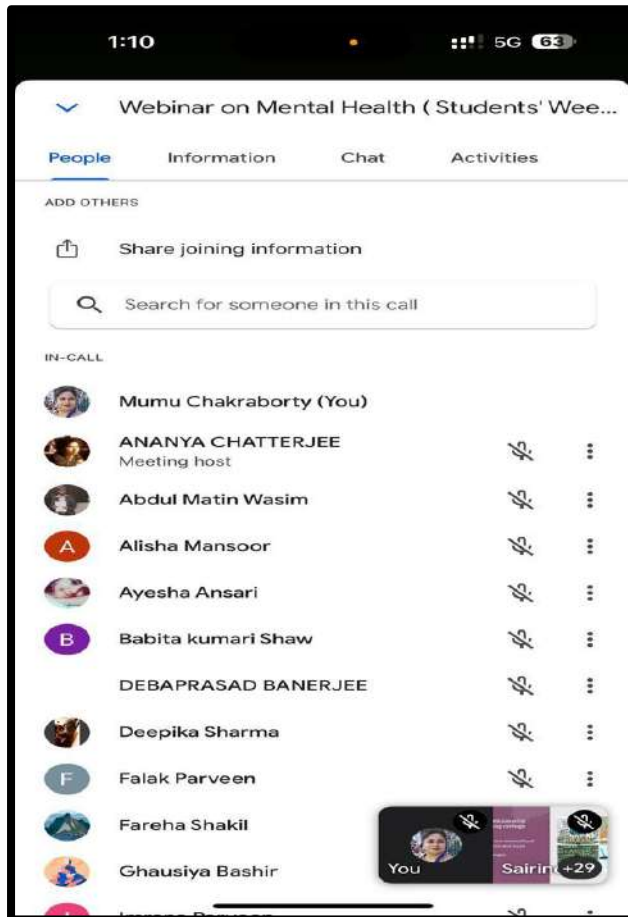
1:10

5G 63

Webinar on Mental Health ( Students' Wee...

People Information Chat Activities

ADD OTHERS

Share joining information

Search for someone in this call

IN-CALL

Mumu Chakraborty (You)

ANANYA CHATTERJEE
Meeting host

Abdul Matin Wasim

A Alisha Mansoor

Ayesha Ansari

B Babita kumari Shaw

DEBAPRASAD BANERJEE

Deepika Sharma

F Falak Parveen

Fareha Shakil

Ghausiya Bashir

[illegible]

You

Sairi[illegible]

+29